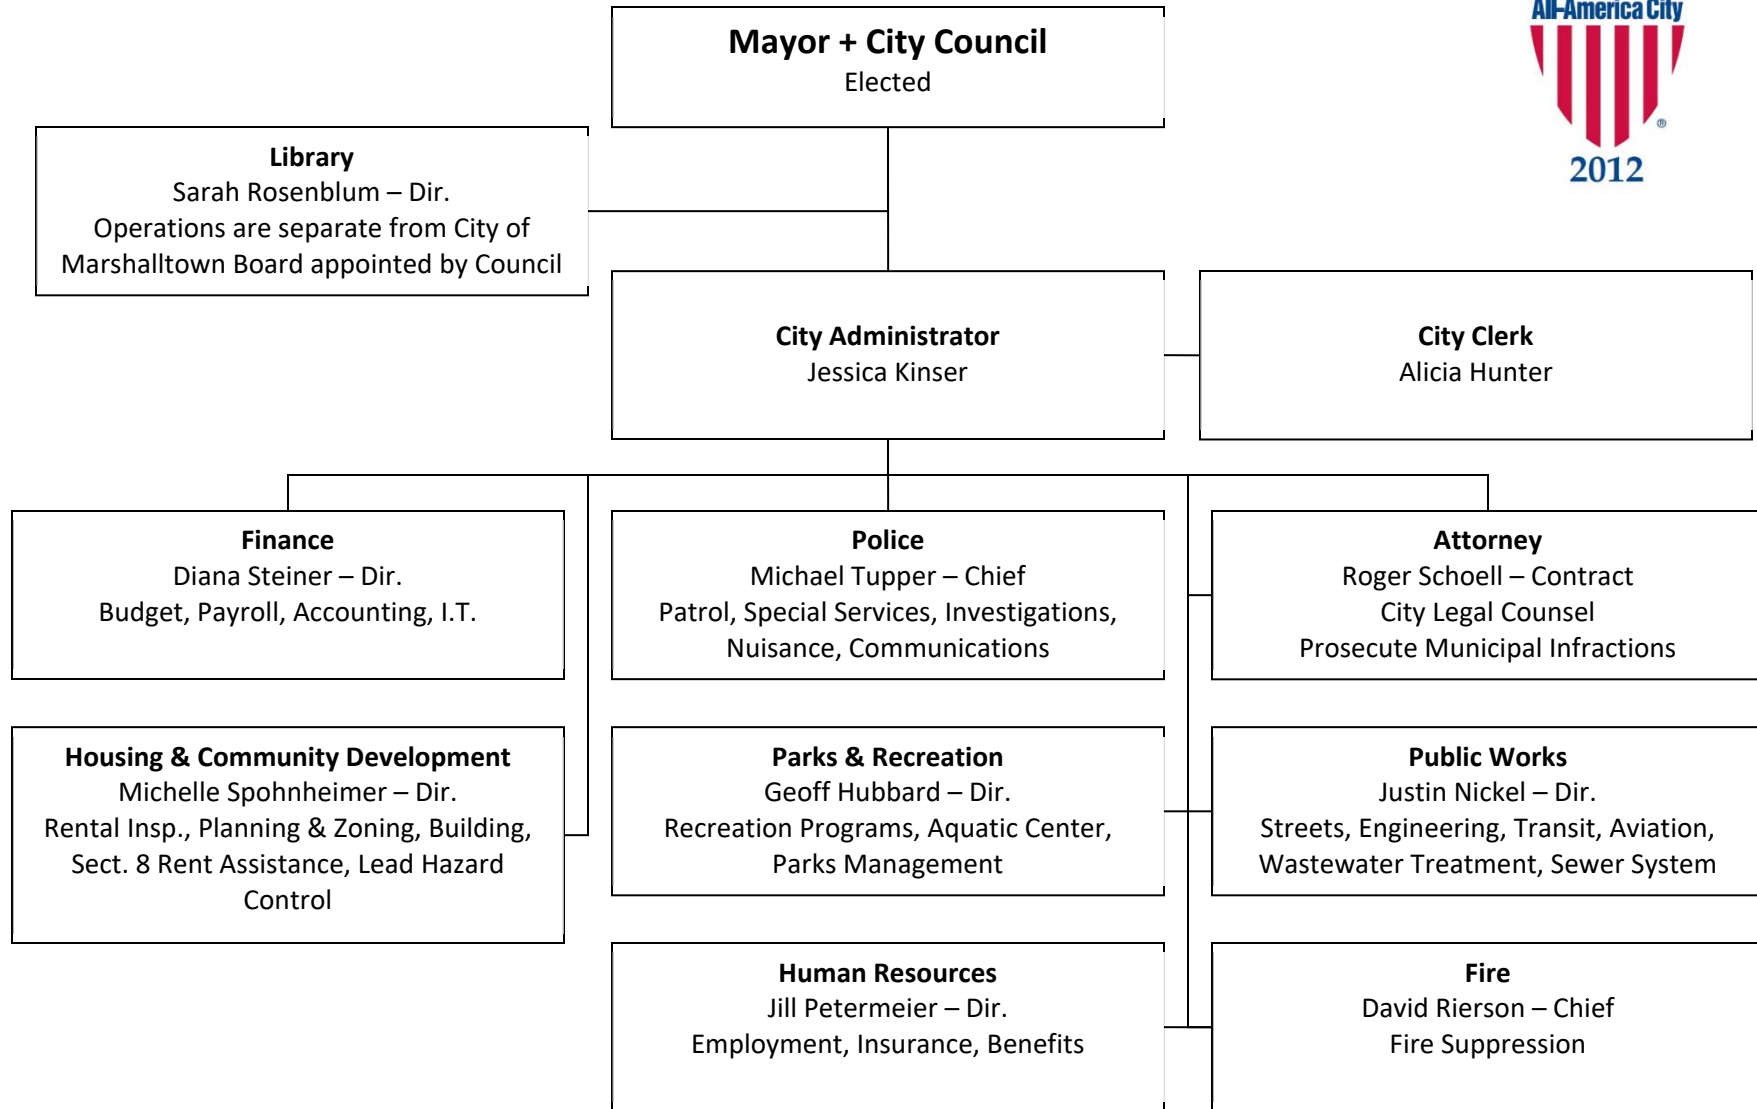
Mayor + City Council
Elected

All-America City
2012

Library
Sarah Rosenblum – Dir.
Operations are separate from City of Marshalltown Board appointed by Council

City Administrator
Jessica Kinser

City Clerk
Alicia Hunter

Finance
Diana Steiner – Dir.
Budget, Payroll, Accounting, I.T.

Police
Michael Tupper – Chief
Patrol, Special Services, Investigations, Nuisance, Communications

Attorney
Roger Schoell – Contract
City Legal Counsel
Prosecute Municipal Infractions

Housing & Community Development
Michelle Spohnheimer – Dir.
Rental Insp., Planning & Zoning, Building, Sect. 8 Rent Assistance, Lead Hazard Control

Parks & Recreation
Geoff Hubbard – Dir.
Recreation Programs, Aquatic Center, Parks Management

Public Works
Justin Nickel – Dir.
Streets, Engineering, Transit, Aviation, Wastewater Treatment, Sewer System

Human Resources
Jill Petermeier – Dir.
Employment, Insurance, Benefits

Fire
David Rierson – Chief
Fire Suppression